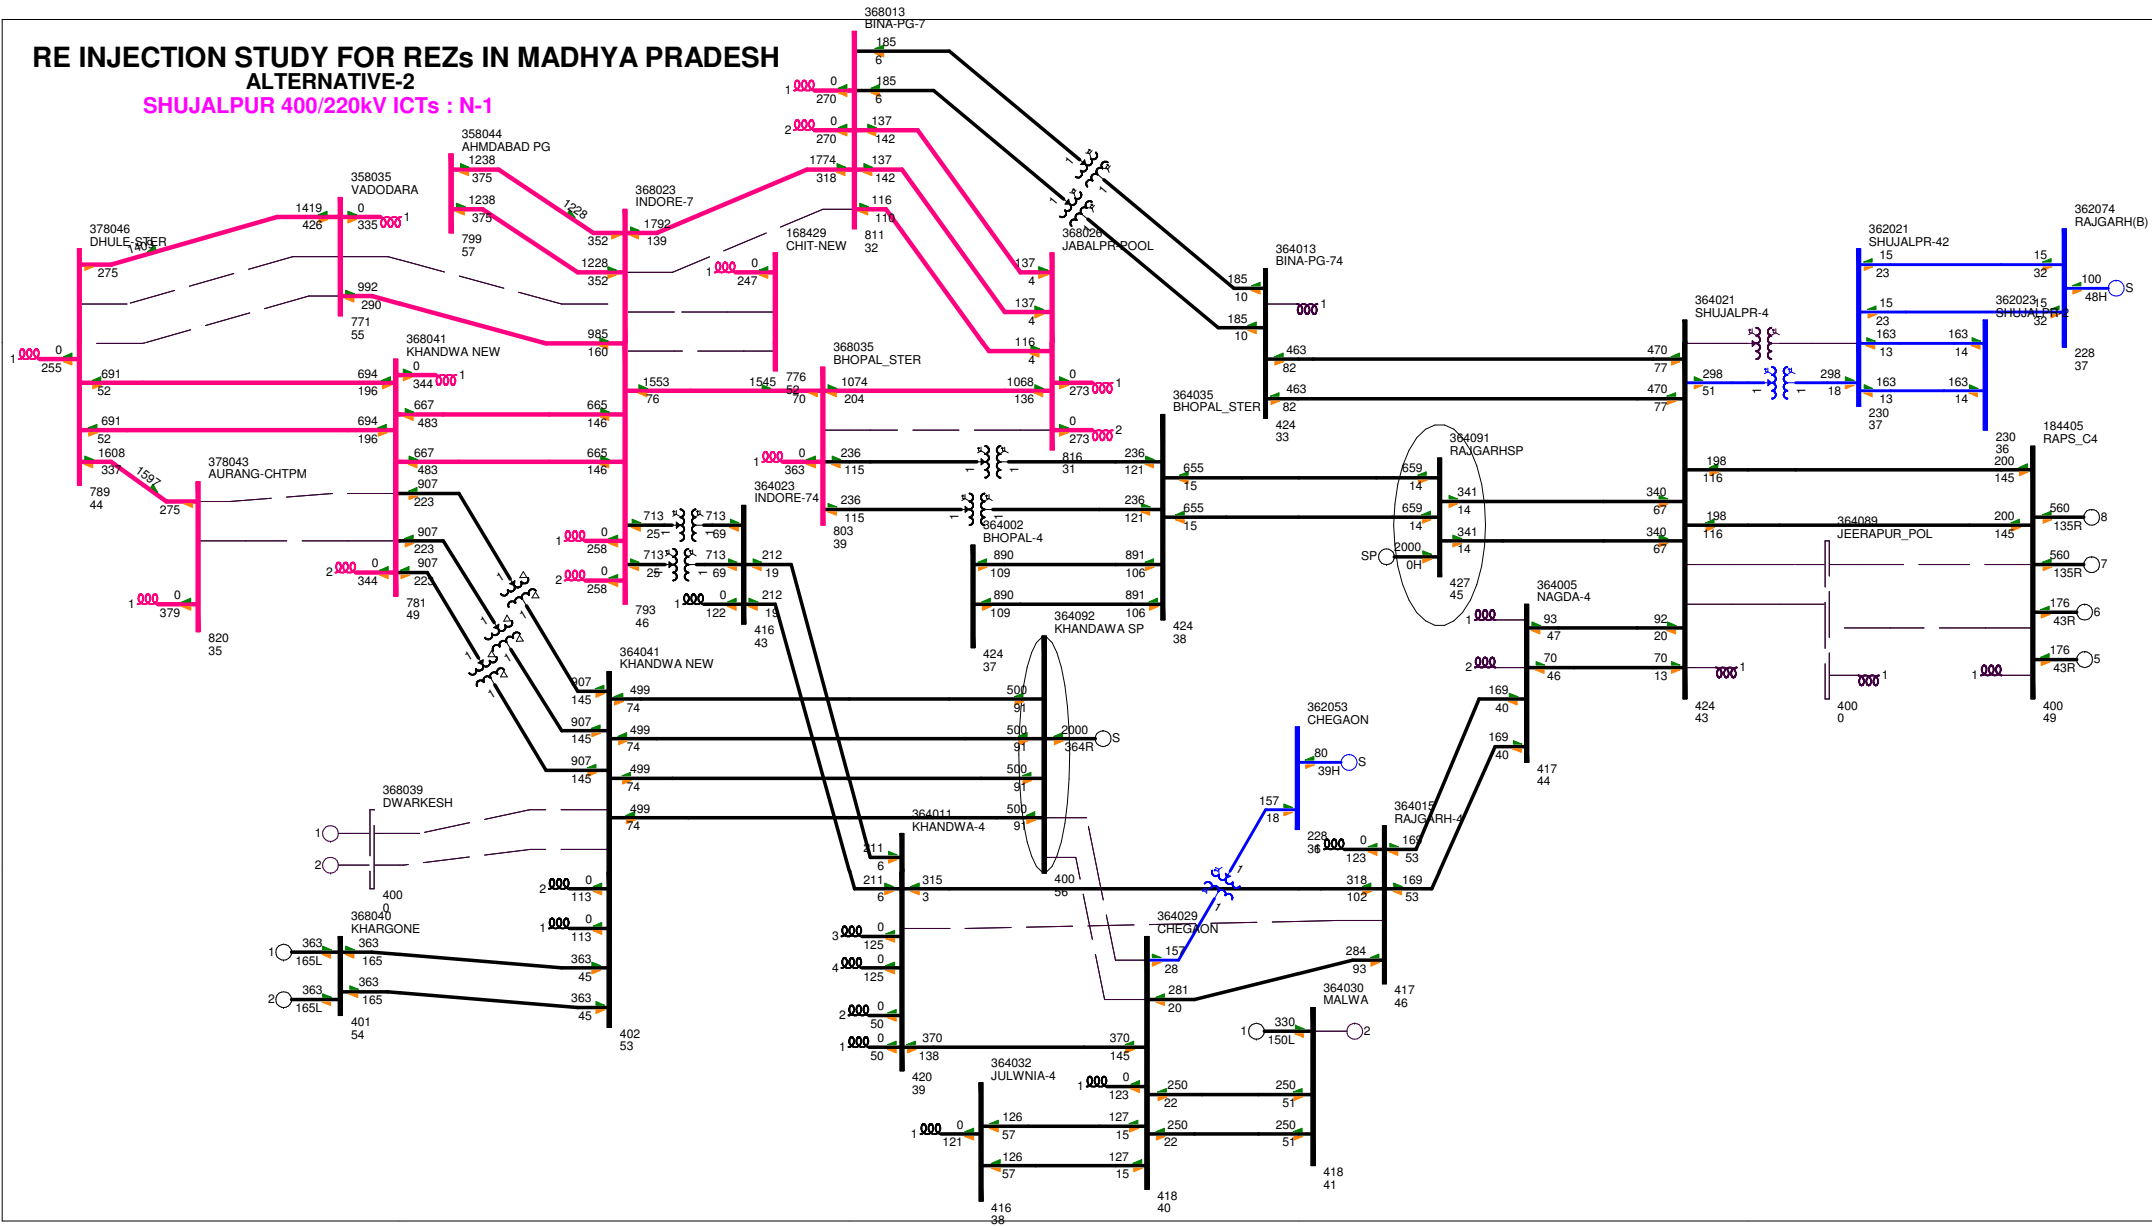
RE INJECTION STUDY FOR REZs IN MADHYA PRADESH
ALTERNATIVE-2
SHUJALPUR 400/220kV ICTs : N-1

368013
BINA-PG-7

358044
AHMDABAD PG

358035
VADODARA

378046
DHULE-STER

368023
INDORE-7

168429
CHIT-NEW

368026
JABALPR-POOL

364013
BINA-PG-74

364021
SHUJALPR-4

362021
SHUJALPR-42

362023
SHUJALPR-2

362074
RAJGARH(B)

368041
KHANDWA NEW

368035
BHOPAL_STER

364035
BHOPAL_STER

364091
RAJGARHSP

184405
RAPS_C4

378043
AURANG-CHTPM

364023
INDORE-74

364002
BHOPAL-4

364089
JEERAPUR_POL

364005
NAGDA-4

364092
KHANDAWA SP

364041
KHANDWA NEW

362053
CHEGAON

368039
DWARKESH

364011
KHANDWA-4

364015
RAJGARH-4

368040
KHARGONE

364029
CHEGAON

364030
MALWA

364032
JULWNIA-4